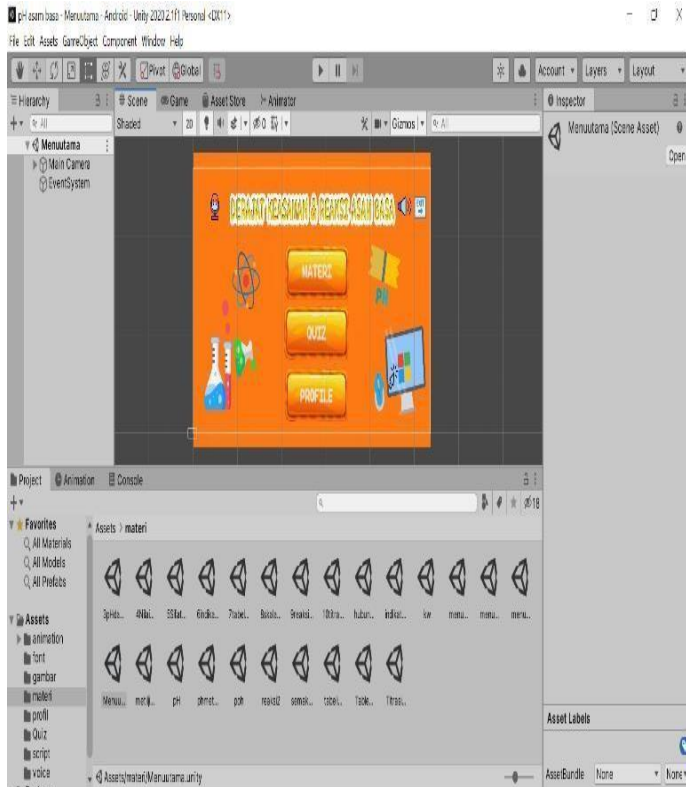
pH asam basa - Menuutama - Android - Unity 2020.2.1f1 Personal <DX11>

File Edit Assets GameObject Component Window Help

Pivot Global

Account Layers Layout

Hierarchy

Scene Game Asset Store Animator

Shaded 2D Gizmos All

Inspector

Menuutama (Scene Asset)

Open

Menuutama
Main Camera
EventSystem

DERAJAT KEASAMAN & REAKSI ASAM BASA

MATERI

QUIZ

PROFILE

PH

Project Animation Console

Favorites
All Materials
All Models
All Prefabs

Assets
animation
font
gambar
materi
profil
Quiz
script
voice

Assets > materi

3pHda... 4Nilai... 5Sifat... 6indika... 7tabel... 8asba... 9reaksi... 10titra... hubun... indikat... kw menu... menu... menu...

Menuu... mat... pH phmet... poh reaksi2 semak... tabel... Table... Titras...

18

Assets/materi/Menuutama.unity

Asset Labels

AssetBundle None None